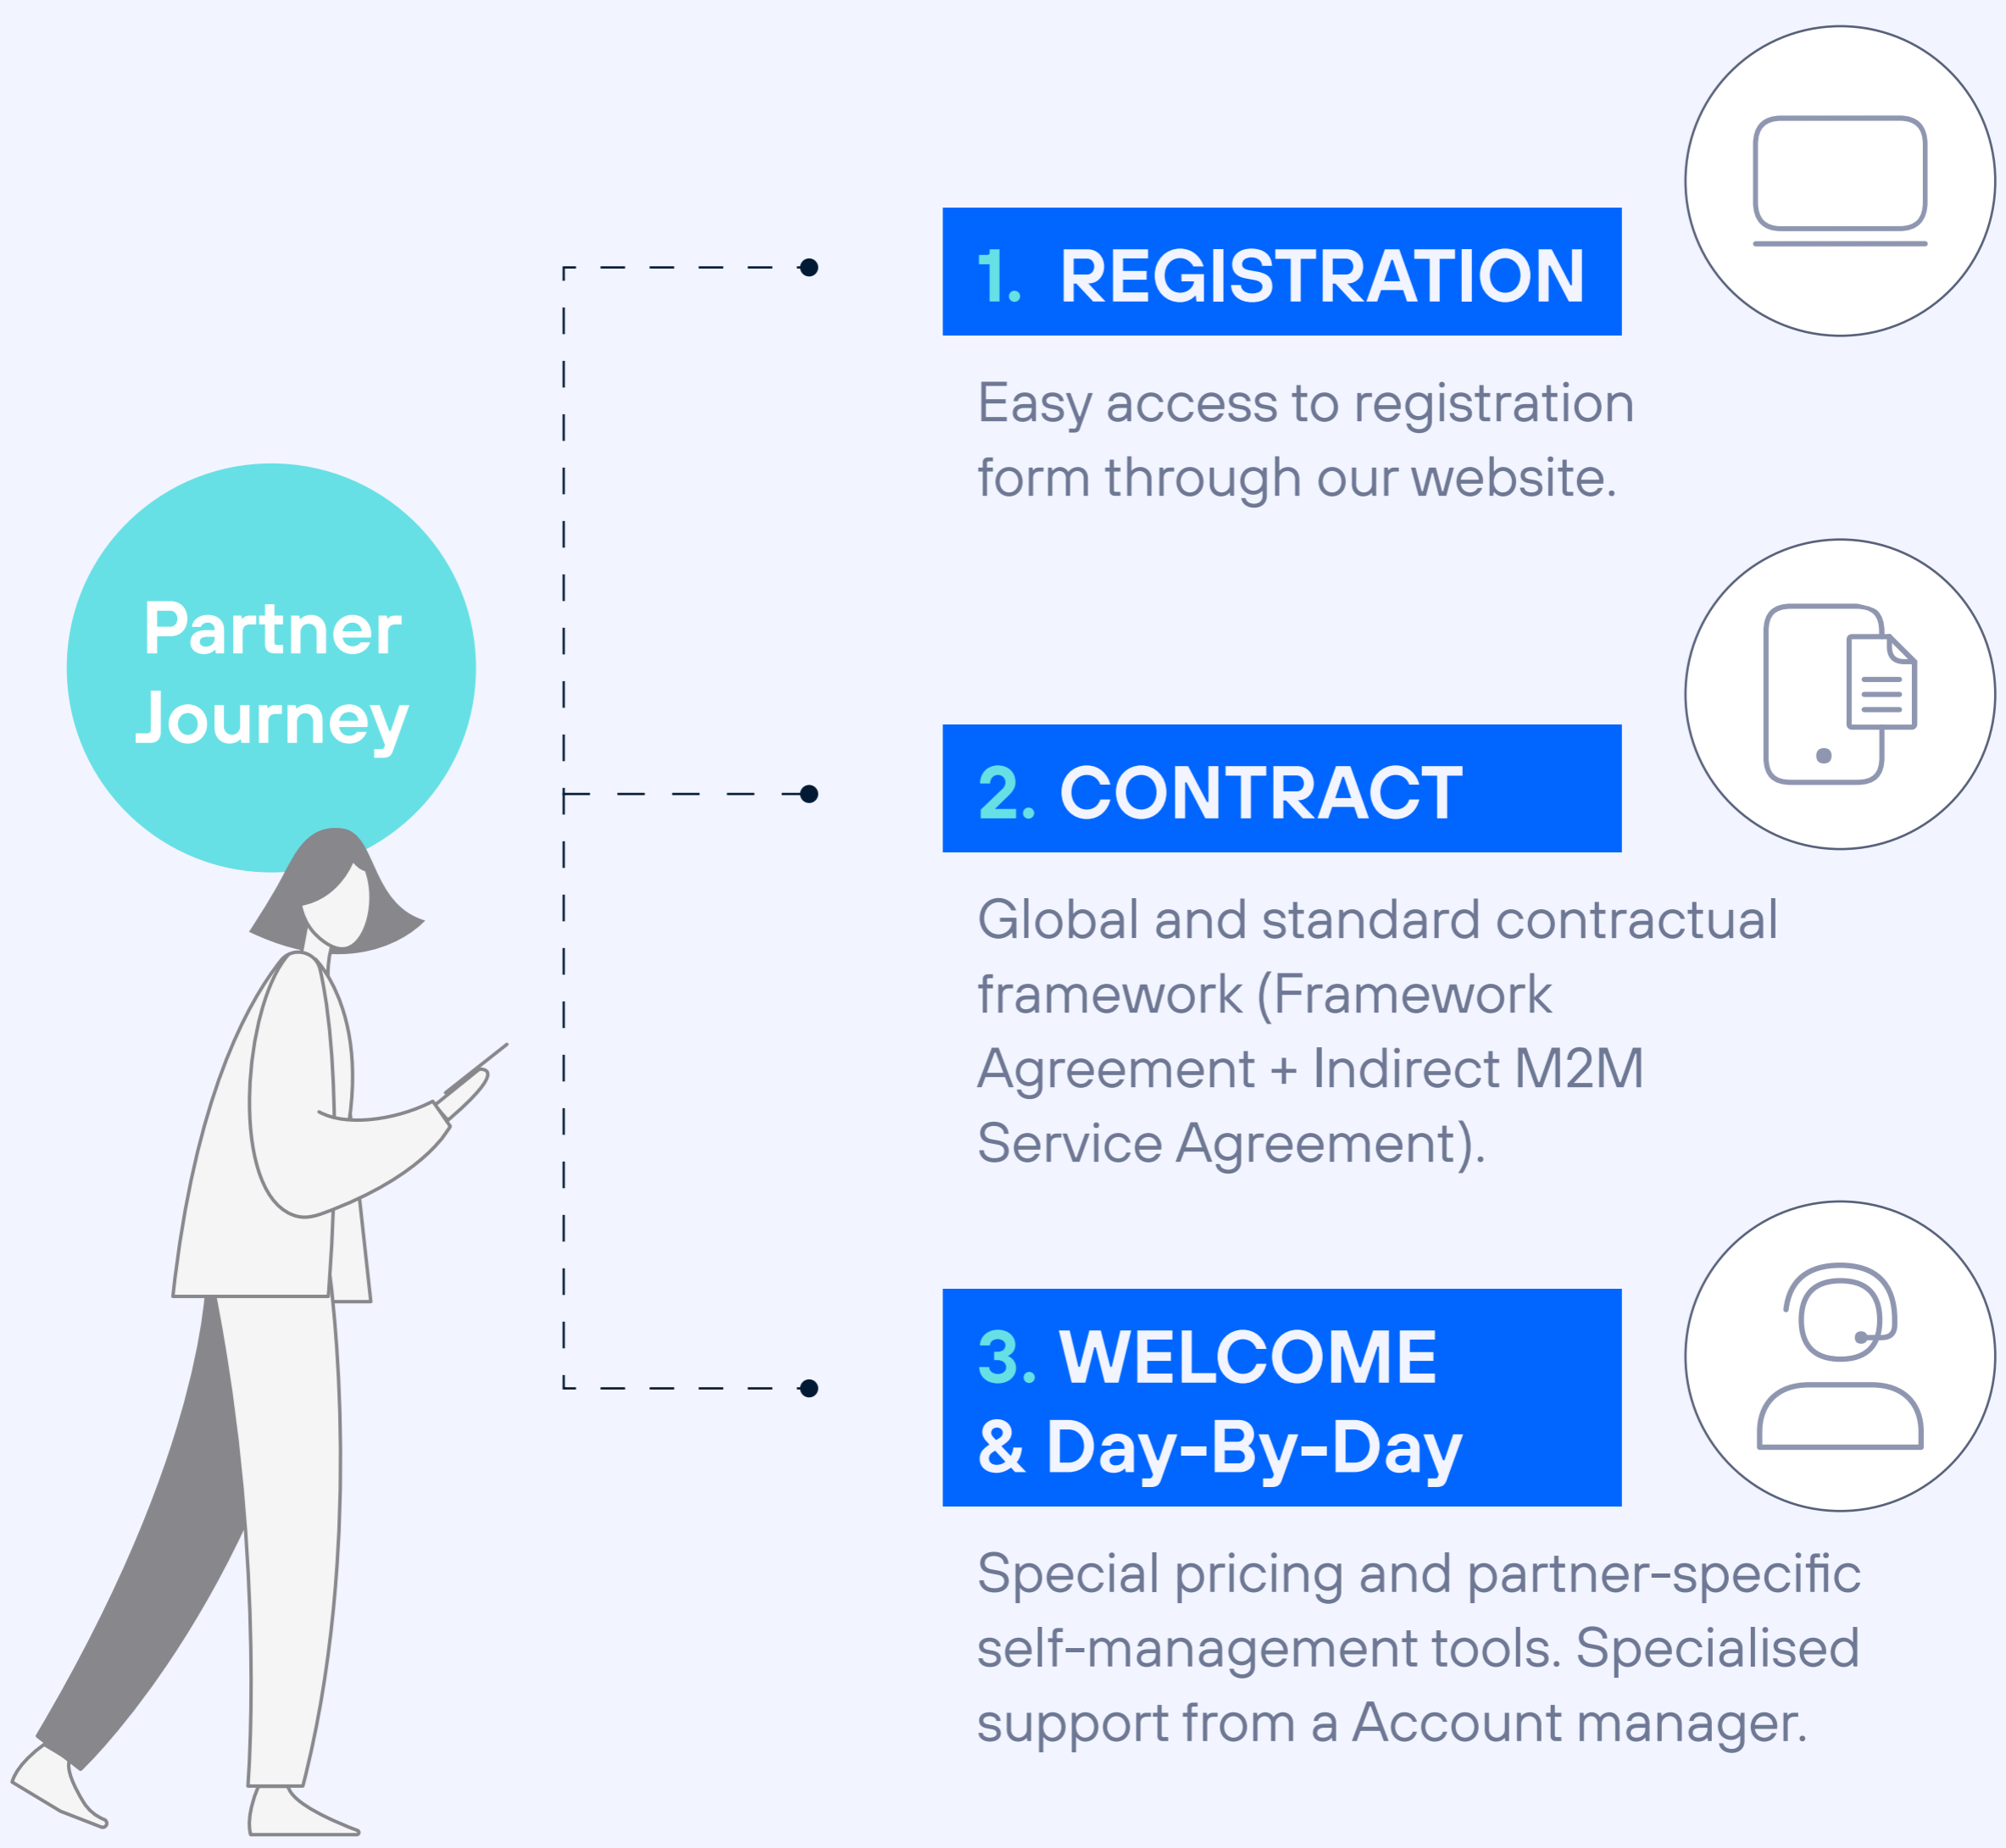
Partner Journey

1. REGISTRATION

Easy access to registration form through our website.

2. CONTRACT

Global and standard contractual framework (Framework Agreement + Indirect M2M Service Agreement).

3. WELCOME & Day-By-Day

Special pricing and partner-specific self-management tools. Specialised support from a Account manager.